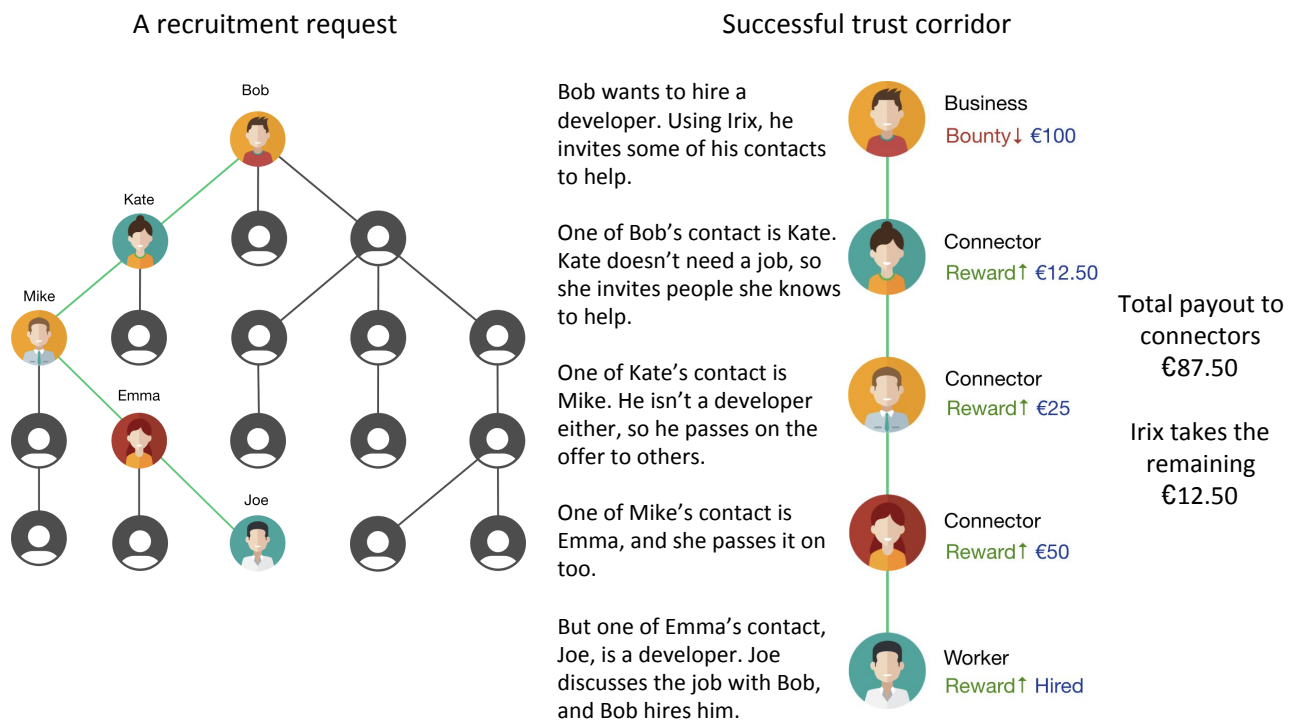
A recruitment request

Bob

Kate

Mike

Emma

Joe

Successful trust corridor

Bob wants to hire a developer. Using Irix, he invites some of his contacts to help.

One of Bob's contact is Kate. Kate doesn't need a job, so she invites people she knows to help.

One of Kate's contact is Mike. He isn't a developer either, so he passes on the offer to others.

One of Mike's contact is Emma, and she passes it on too.

But one of Emma's contact, Joe, is a developer. Joe discusses the job with Bob, and Bob hires him.

Business
Bounty↓ €100

Connector
Reward↑ €12.50

Connector
Reward↑ €25

Connector
Reward↑ €50

Worker
Reward↑ Hired

Total payout to connectors €87.50

Irix takes the remaining €12.50